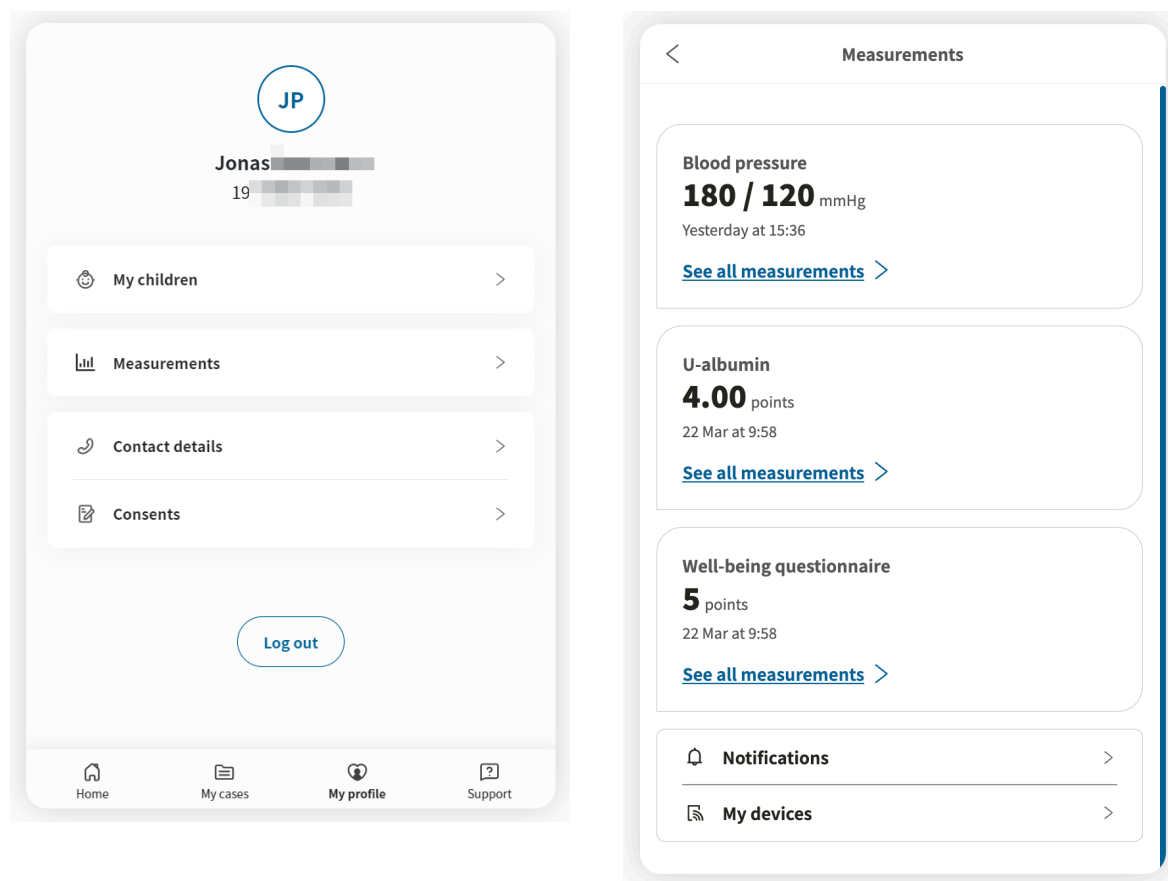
JP

Jonas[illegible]
19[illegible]

My children

Measurements

Contact details

Consents

Log out

Home
My cases
My profile
Support

Measurements

Blood pressure
180 / 120 mmHg
Yesterday at 15:36
See all measurements

U-albumin
4.00 points
22 Mar at 9:58
See all measurements

Well-being questionnaire
5 points
22 Mar at 9:58
See all measurements

Notifications

My devices